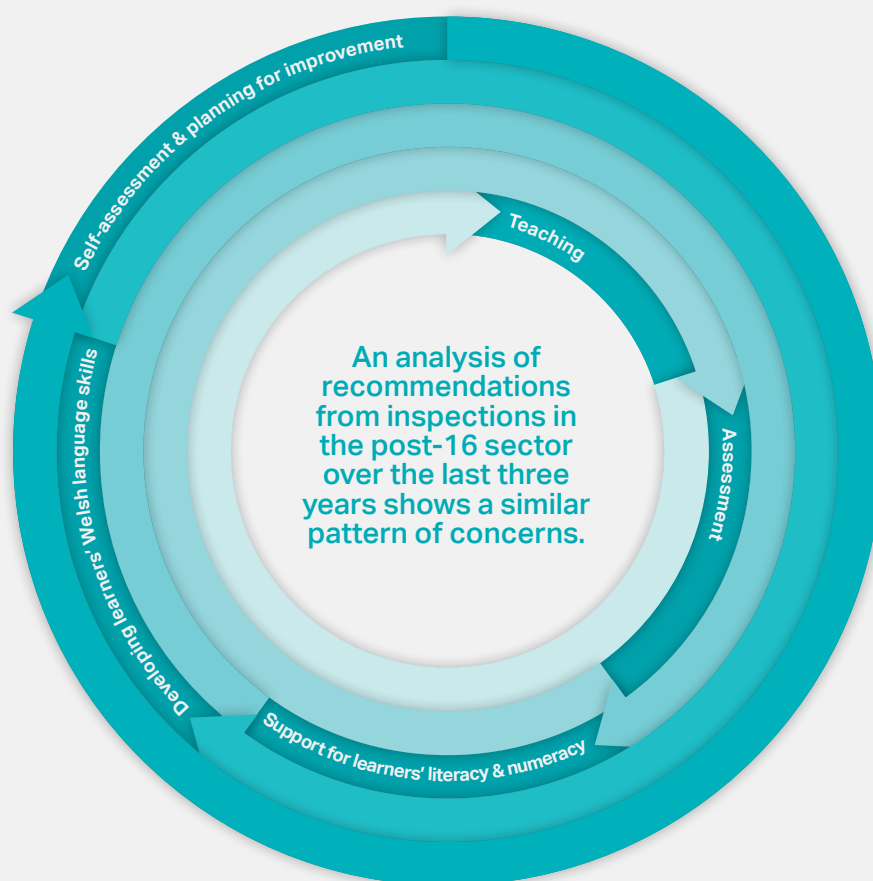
An analysis of recommendations from inspections in the post-16 sector over the last three years shows a similar pattern of concerns.

Teaching

Assessment

Support for learners' literacy & numeracy

Developing learners' Welsh language skills

Self-assessment & planning for improvement